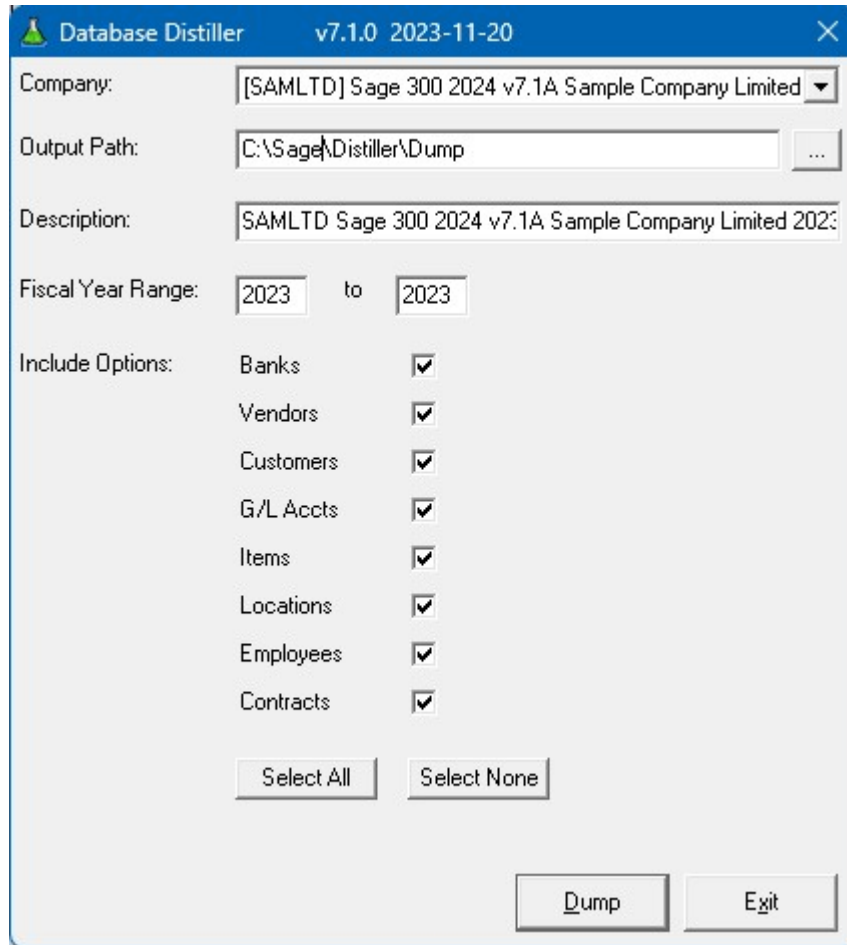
Database Distiller v7.1.0 2023-11-20

Company: [SAMLTD] Sage 300 2024 v7.1A Sample Company Limited

Output Path: C:\Sage\Distiller\Dump ...

Description: SAMLTD Sage 300 2024 v7.1A Sample Company Limited 2023

Fiscal Year Range: 2023 to 2023

Include Options:
Banks
Vendors
Customers
G/L Accts
Items
Locations
Employees
Contracts

Select All
Select None

Dump
Exit